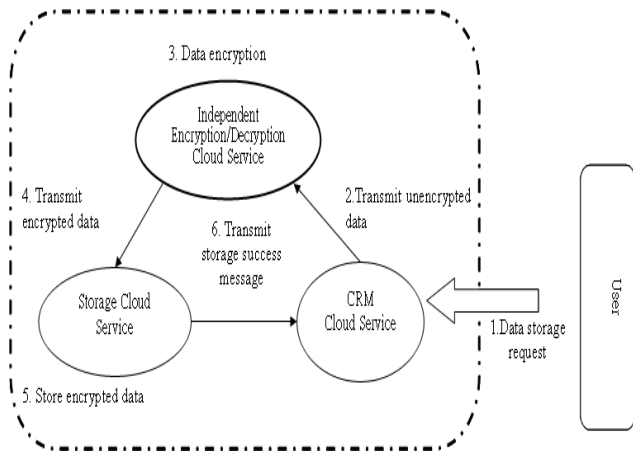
3. Data encryption

Independent Encryption/Decryption Cloud Service

4. Transmit encrypted data

2.Transmit unencrypted data

6. Transmit storage success message

Storage Cloud Service

CRM Cloud Service

User

1.Data storage request

5. Store encrypted data